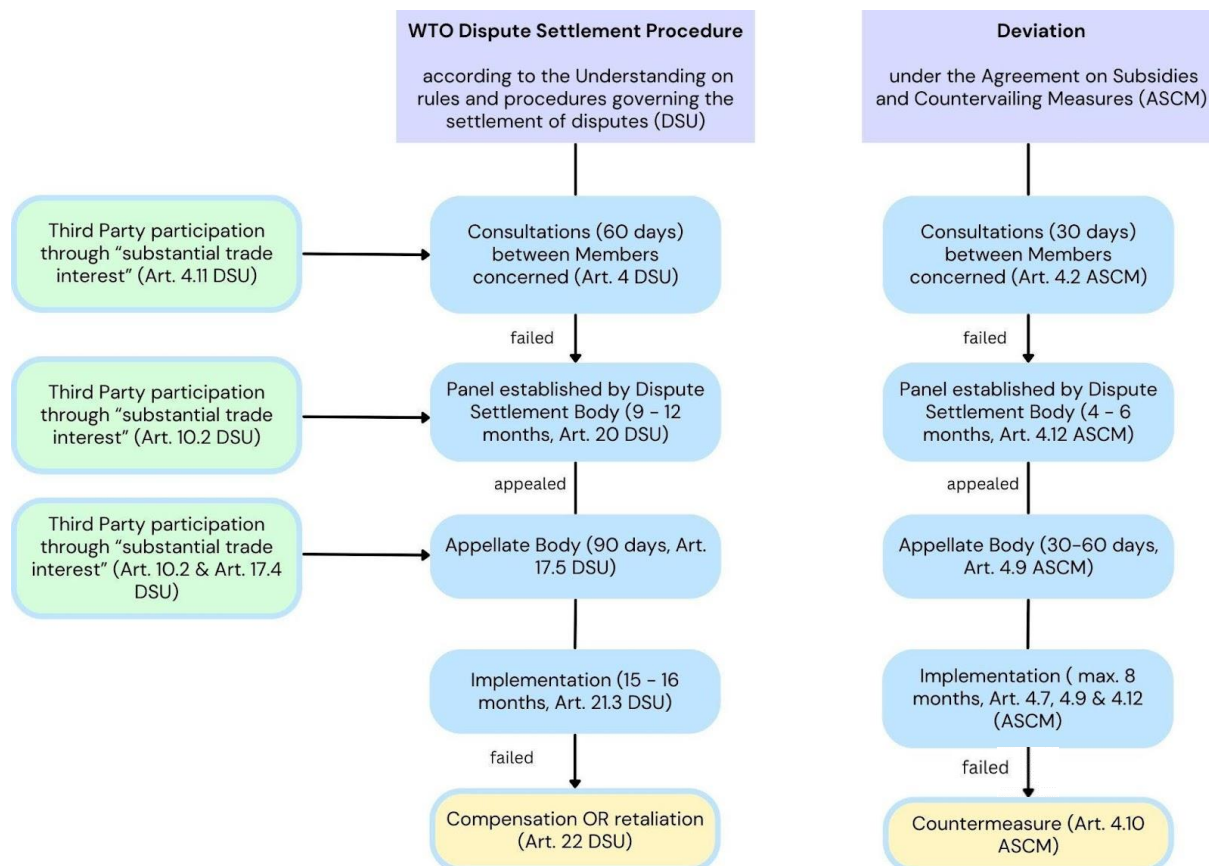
WTO Dispute Settlement Procedure

according to the Understanding on rules and procedures governing the settlement of disputes (DSU)

Third Party participation through "substantial trade interest" (Art. 4.11 DSU)

Consultations (60 days) between Members concerned (Art. 4 DSU)

failed

Third Party participation through "substantial trade interest" (Art. 10.2 DSU)

Panel established by Dispute Settlement Body (9 - 12 months, Art. 20 DSU)

appealed

Third Party participation through "substantial trade interest" (Art. 10.2 & Art. 17.4 DSU)

Appellate Body (90 days, Art. 17.5 DSU)

Implementation (15 - 16 months, Art. 21.3 DSU)

failed

Compensation OR retaliation (Art. 22 DSU)

Deviation

under the Agreement on Subsidies and Countervailing Measures (ASCM)

Consultations (30 days) between Members concerned (Art. 4.2 ASCM)

failed

Panel established by Dispute Settlement Body (4 - 6 months, Art. 4.12 ASCM)

appealed

Appellate Body (30-60 days, Art. 4.9 ASCM)

Implementation ( max. 8 months, Art. 4.7, 4.9 & 4.12 (ASCM)

failed

Countermeasure (Art. 4.10 ASCM)